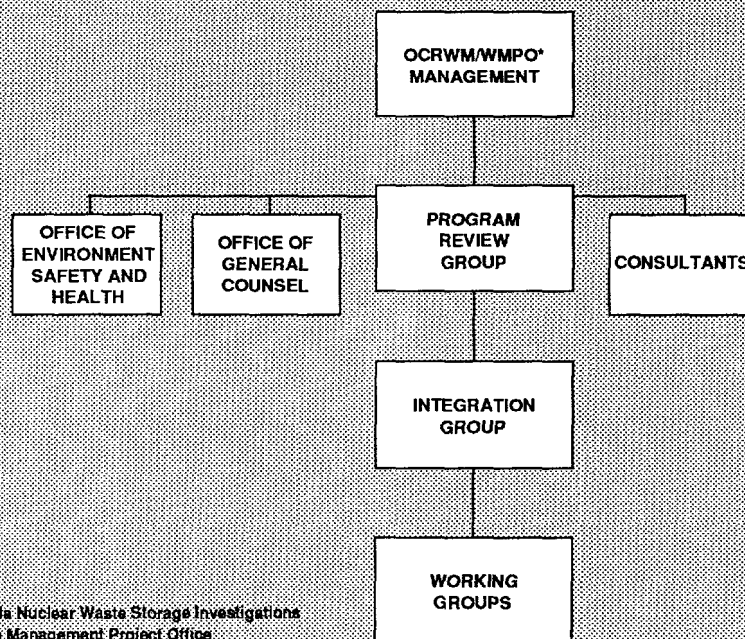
OCRWM/WMPO*
MANAGEMENT

OFFICE OF ENVIRONMENT SAFETY AND HEALTH

OFFICE OF GENERAL COUNSEL

PROGRAM REVIEW GROUP

CONSULTANTS

INTEGRATION GROUP

WORKING GROUPS

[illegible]a Nuclear Waste Storage Investigations
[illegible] Management Project Office